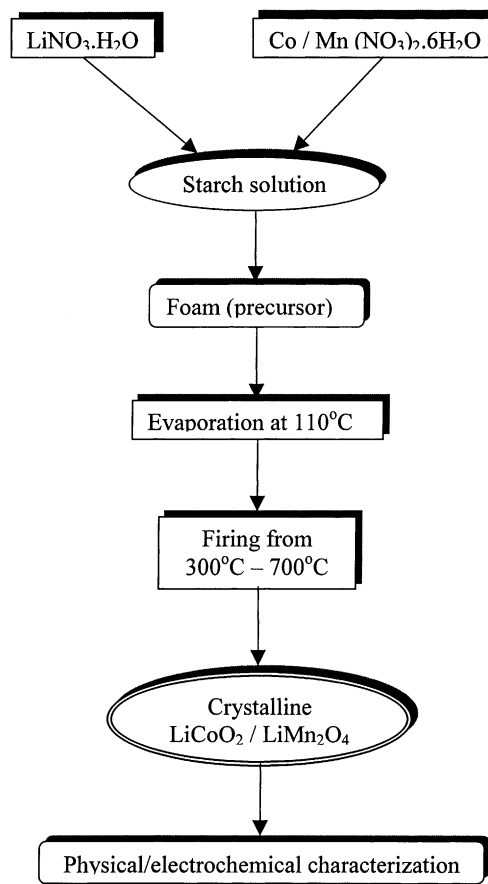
$LiNO_3.H_2O$

Co / Mn $(NO_3)_2.6H_2O$

Starch solution

Foam (precursor)

Evaporation at 110°C

Firing from 300°C – 700°C

Crystalline $LiCoO_2$ / $LiMn_2O_4$

Physical/electrochemical characterization